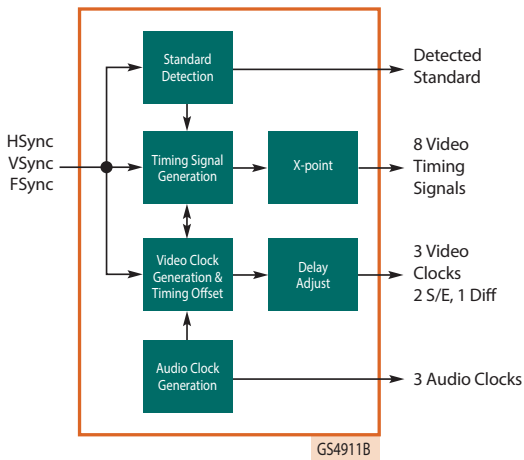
HSync
VSync
FSync

Standard Detection

Timing Signal Generation

X-point

Video Clock Generation & Timing Offset

Delay Adjust

Audio Clock Generation

Detected Standard

8 Video Timing Signals

3 Video Clocks
2 S/E, 1 Diff

3 Audio Clocks

GS4911B